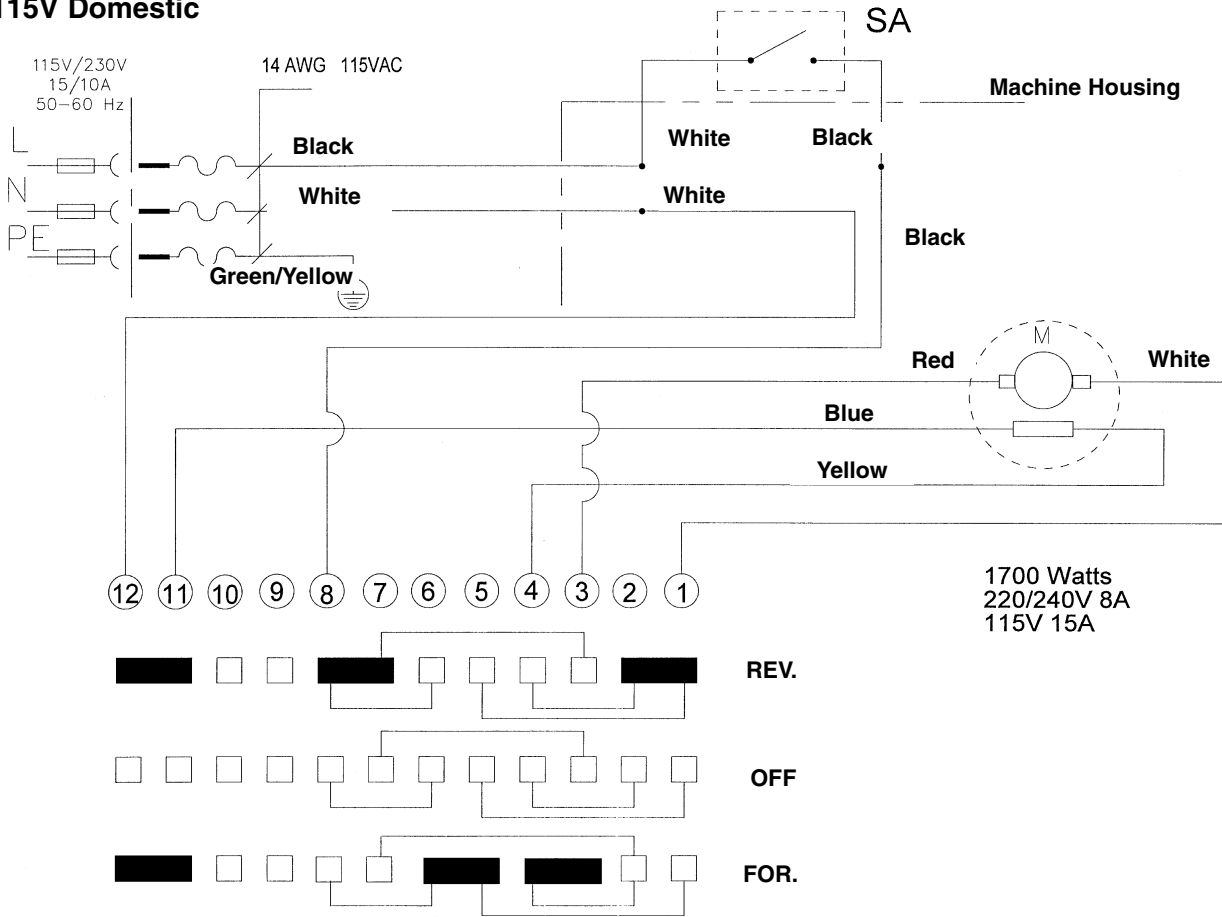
115V Domestic

115V/230V
15/10A
50–60 Hz

14 AWG 115VAC

SA

Machine Housing

L
N
PE

Black
White
Green/Yellow

White
Black
White
Black

M
Red
White
Blue
Yellow

12 11 10 9 8 7 6 5 4 3 2 1

1700 Watts
220/240V 8A
115V 15A

REV.

OFF

FOR.